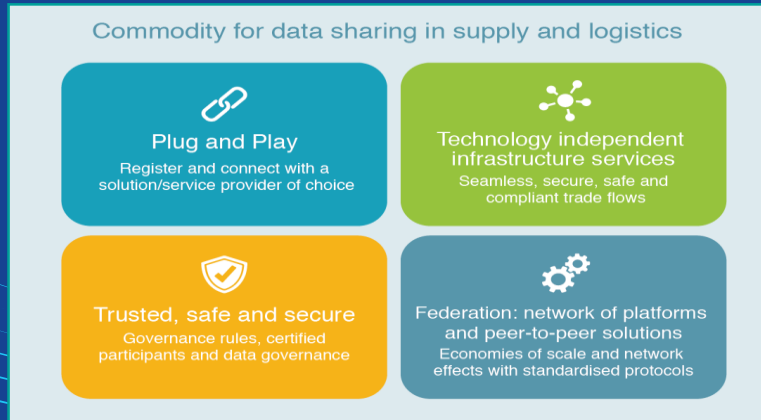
Commodity for data sharing in supply and logistics

Plug and Play
Register and connect with a solution/service provider of choice

Technology independent infrastructure services
Seamless, secure, safe and compliant trade flows

Trusted, safe and secure
Governance rules, certified participants and data governance

Federation: network of platforms and peer-to-peer solutions
Economies of scale and network effects with standardised protocols